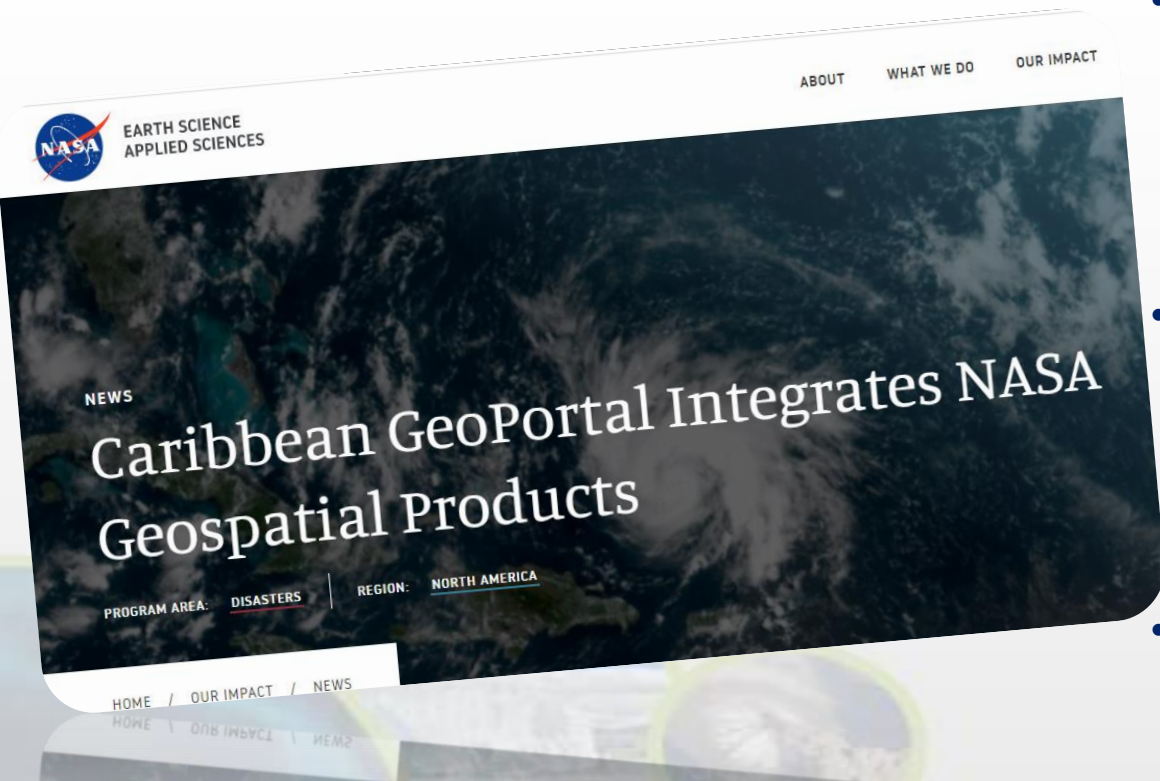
NASA

EARTH SCIENCE
APPLIED SCIENCES

ABOUT WHAT WE DO OUR IMPACT

NEWS

Caribbean GeoPortal Integrates NASA Geospatial Products

PROGRAM AREA: DISASTERS REGION: NORTH AMERICA

HOME / OUR IMPACT / NEWS